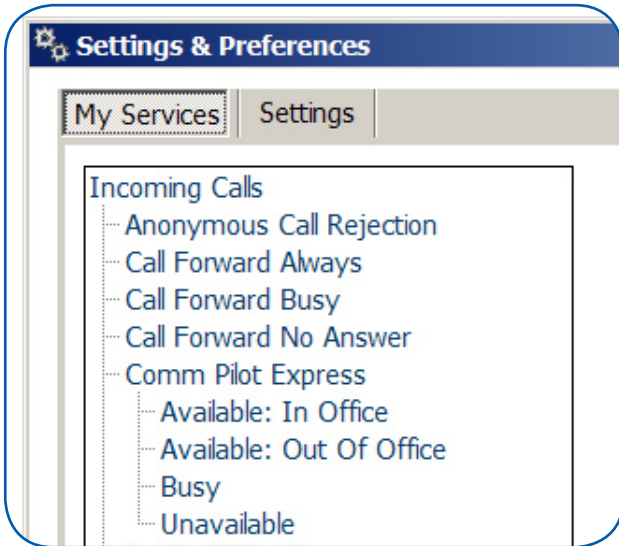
Settings & Preferences

My Services

Settings

Incoming Calls

Anonymous Call Rejection

Call Forward Always

Call Forward Busy

Call Forward No Answer

Comm Pilot Express

Available: In Office

Available: Out Of Office

Busy

Unavailable